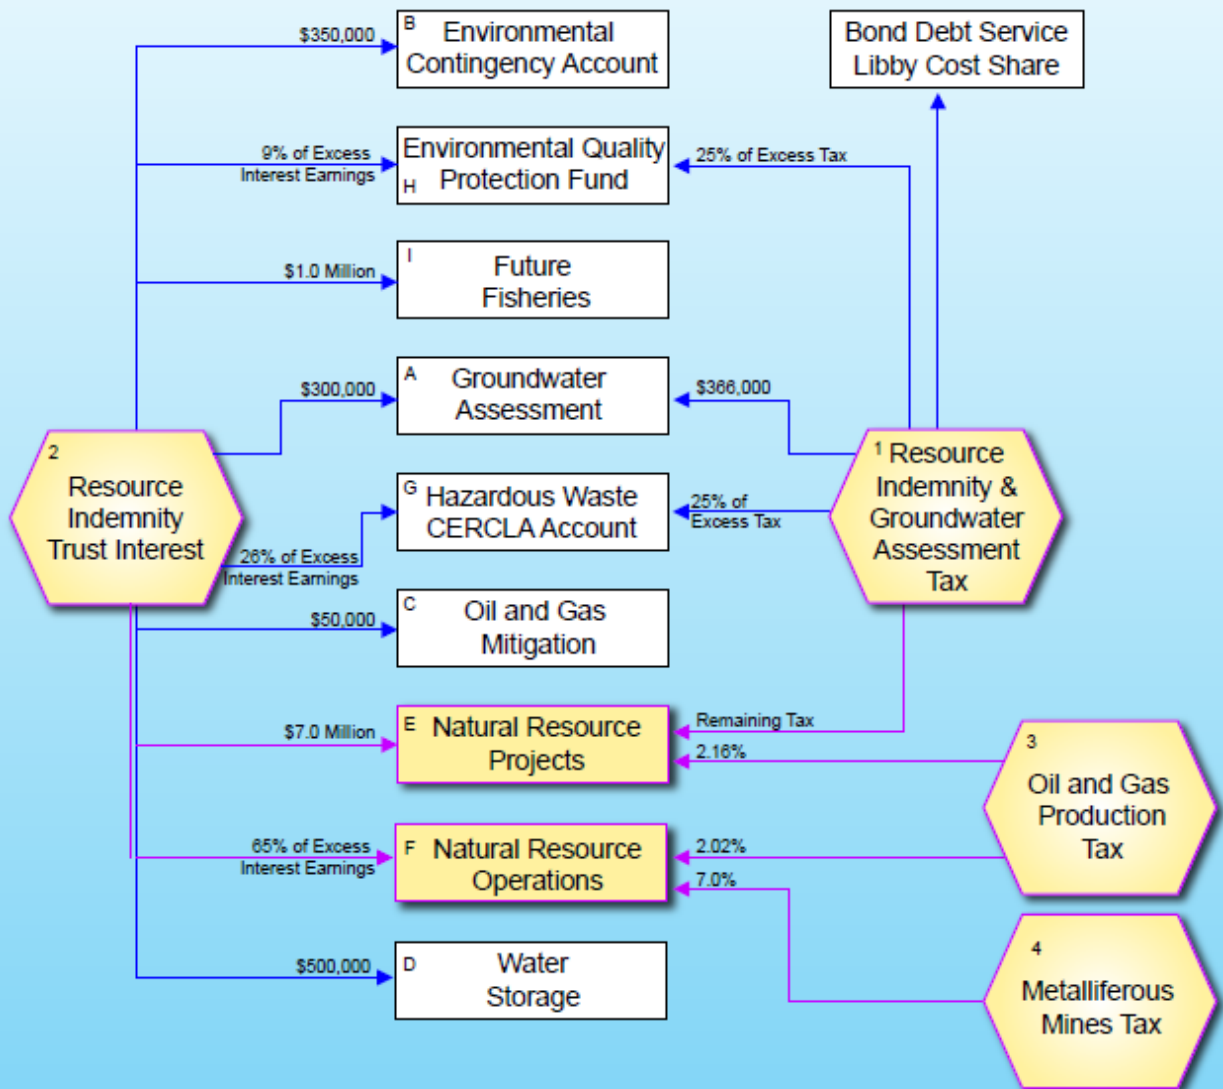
$350,000
B Environmental Contingency Account

Bond Debt Service Libby Cost Share

9% of Excess Interest Earnings
Environmental Quality H Protection Fund
25% of Excess Tax

$1.0 Million
I Future Fisheries

$300,000
A Groundwater Assessment
$366,000

2 Resource Indemnity Trust Interest

G Hazardous Waste CERCLA Account
25% of Excess Tax
26% of Excess Interest Earnings

1 Resource Indemnity & Groundwater Assessment Tax

$50,000
C Oil and Gas Mitigation

$7.0 Million
E Natural Resource Projects
Remaining Tax
2.16%

3 Oil and Gas Production Tax

65% of Excess Interest Earnings
F Natural Resource Operations
2.02%
7.0%

4 Metalliferous Mines Tax

$500,000
D Water Storage